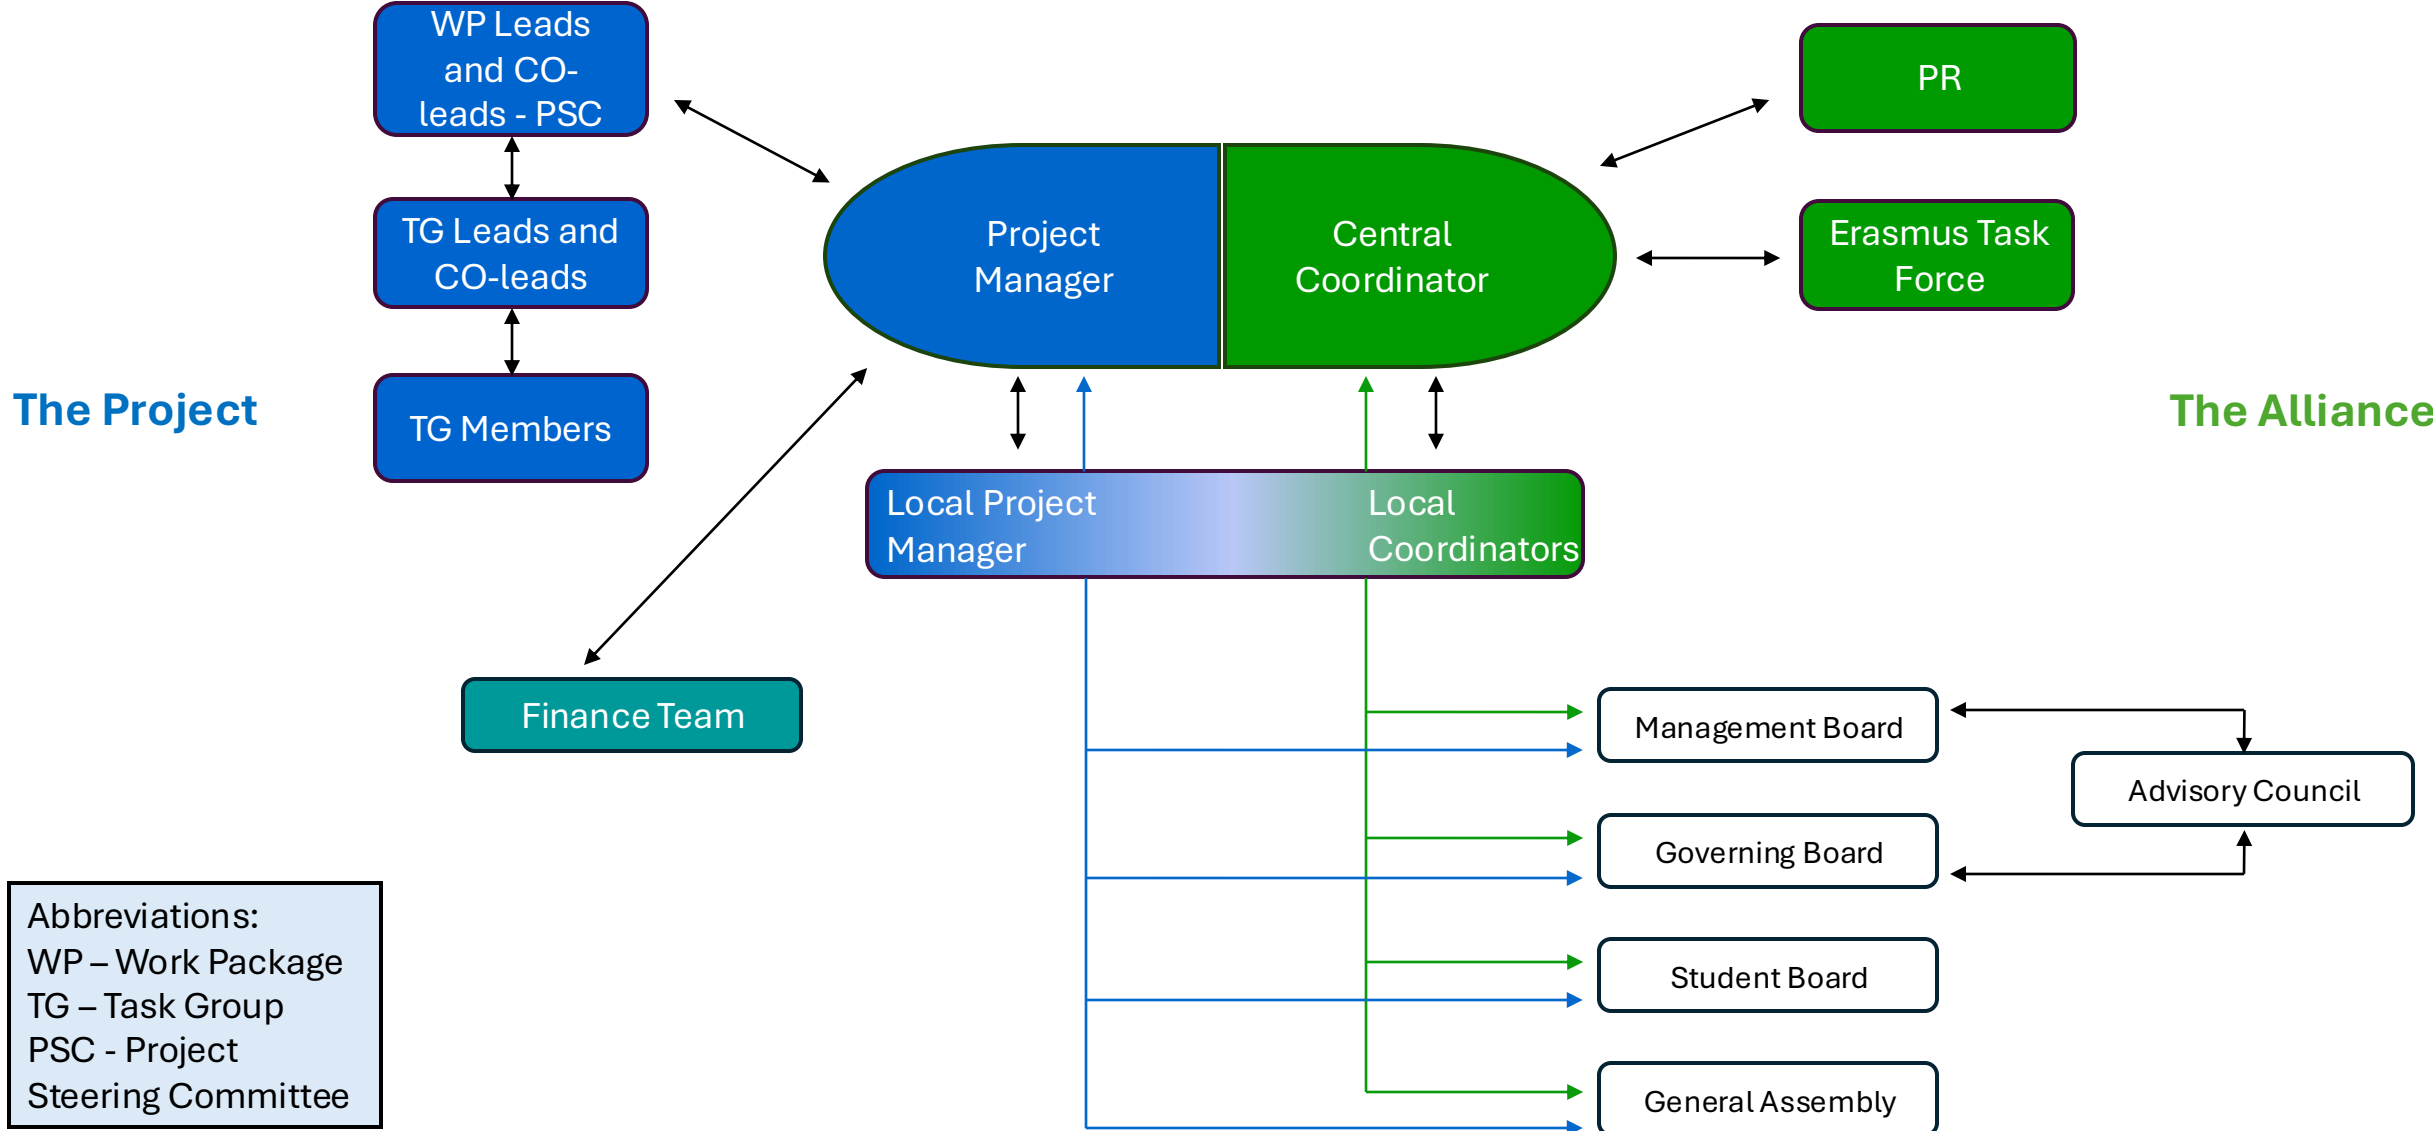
WP Leads and CO-leads - PSC

TG Leads and CO-leads

TG Members

The Project

Project Manager

Central Coordinator

PR

Erasmus Task Force

The Alliance

Local Project Manager

Local Coordinators

Finance Team

Management Board

Advisory Council

Governing Board

Student Board

General Assembly

Abbreviations:
WP – Work Package
TG – Task Group
PSC - Project Steering Committee